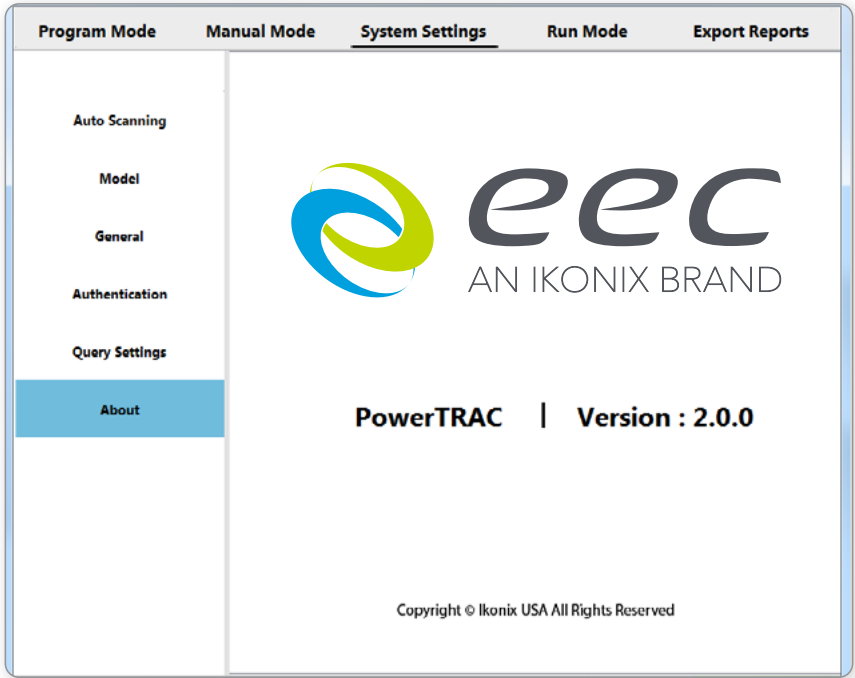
Program Mode Manual Mode System Settings Run Mode Export Reports

Auto Scanning

Model

General

Authentication

Query Settings

About

eec

AN IKONIX BRAND

PowerTRAC | Version : 2.0.0

Copyright © Ikonix USA All Rights Reserved